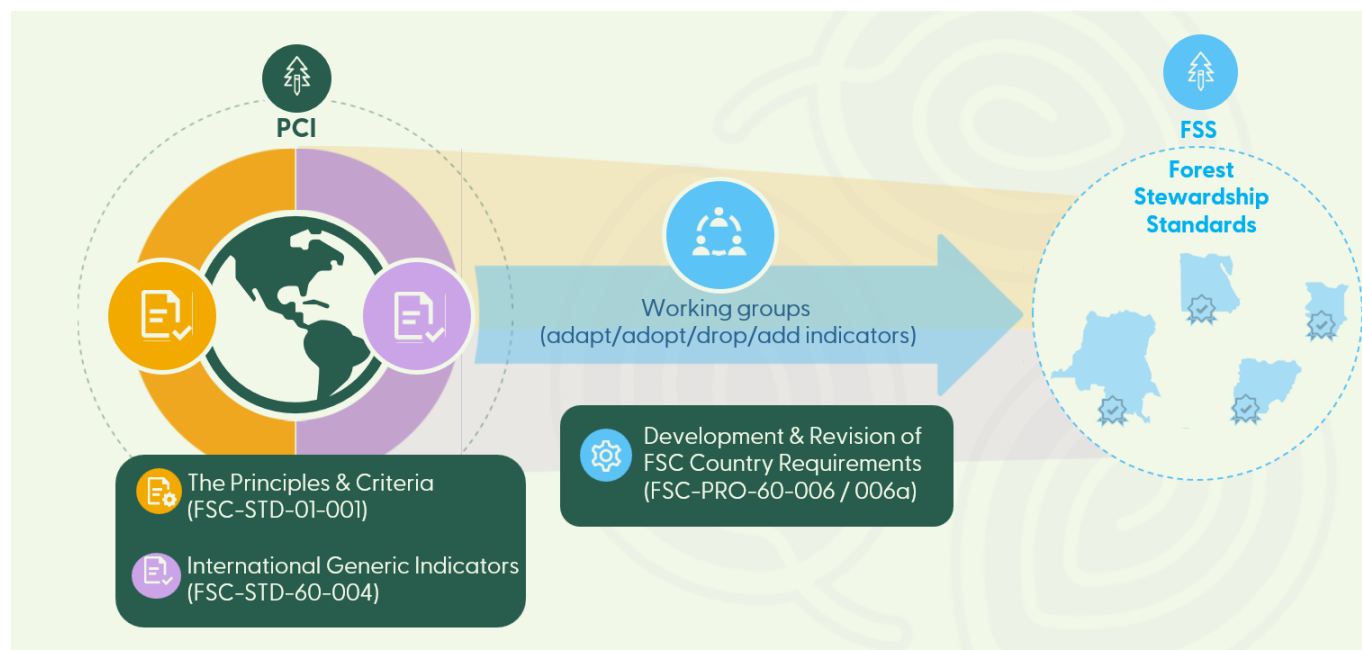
PCI

The Principles & Criteria (FSC-STD-01-001)

International Generic Indicators (FSC-STD-60-004)

Working groups (adapt/adopt/drop/add indicators)

Development & Revision of FSC Country Requirements (FSC-PRO-60-006 / 006a)

FSS

Forest Stewardship Standards